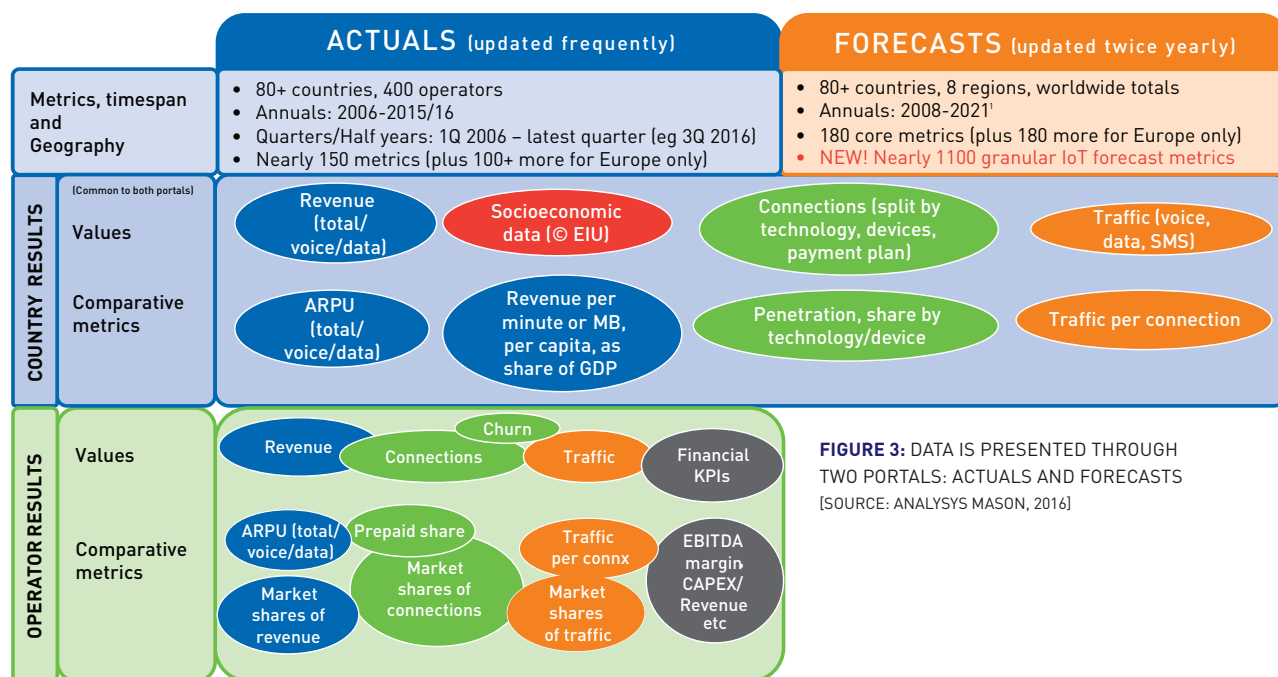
ACTUALS (updated frequently)

FORECASTS (updated twice yearly)

Metrics, timespan and Geography

• 80+ countries, 400 operators
• Annuals: 2006-2015/16
• Quarters/Half years: 1Q 2006 – latest quarter (eg 3Q 2016)
• Nearly 150 metrics (plus 100+ more for Europe only)

• 80+ countries, 8 regions, worldwide totals
• Annuals: 2008-2021$^1$
• 180 core metrics (plus 180 more for Europe only)
• NEW! Nearly 1100 granular IoT forecast metrics

COUNTRY RESULTS

(Common to both portals)

Values

Comparative metrics

Revenue (total/ voice/data)

Socioeconomic data (© EIU)

Connections (split by technology, devices, payment plan)

Traffic (voice, data, SMS)

ARPU (total/ voice/data)

Revenue per minute or MB, per capita, as share of GDP

Penetration, share by technology/device

Traffic per connection

OPERATOR RESULTS

Values

Comparative metrics

Revenue

Churn

Connections

Traffic

Financial KPIs

ARPU (total/ voice/data)

Prepaid share

Traffic per connx

EBITDA margin, CAPEX/ Revenue etc

Market shares of connections

Market shares of revenue

Market shares of traffic

FIGURE 3: DATA IS PRESENTED THROUGH TWO PORTALS: ACTUALS AND FORECASTS
[SOURCE: ANALYSYS MASON, 2016]